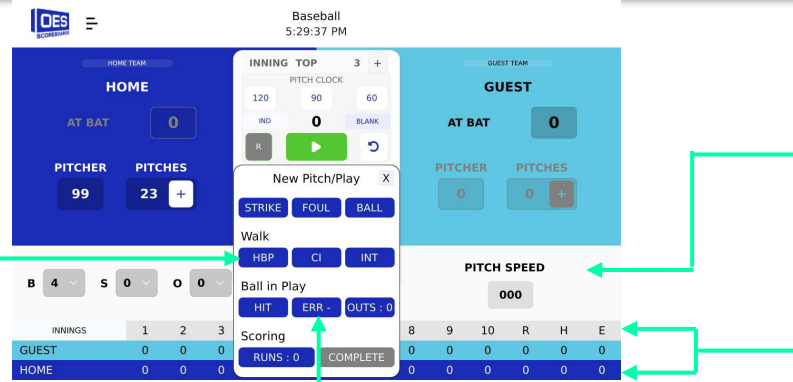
OES SCOREBOARDS

Baseball
5:29:37 PM

HOME TEAM
HOME

AT BAT 0

PITCHER 99
PITCHES 23 +

INNING TOP 3 +
PITCH CLOCK
120 90 60
IND 0 BLANK
R

GUEST TEAM
GUEST

AT BAT 0

PITCHER 0
PITCHES 0 +

New Pitch/Play X
STRIKE FOUL BALL
Walk
HBP CI INT
Ball in Play
HIT ERR - OUTS : 0
Scoring
RUNS : 0 COMPLETE

B 4 S 0 O 0

PITCH SPEED
000

| INNINGS | 1 | 2 | 3 | | 8 | 9 | 10 | R | H | E |
|---|---|---|---|---|---|---|---|---|---|---|
| GUEST | 0 | 0 | 0 | | 0 | 0 | 0 | 0 | 0 | 0 |
| HOME | 0 | 0 | 0 | | 0 | 0 | 0 | 0 | 0 | 0 |